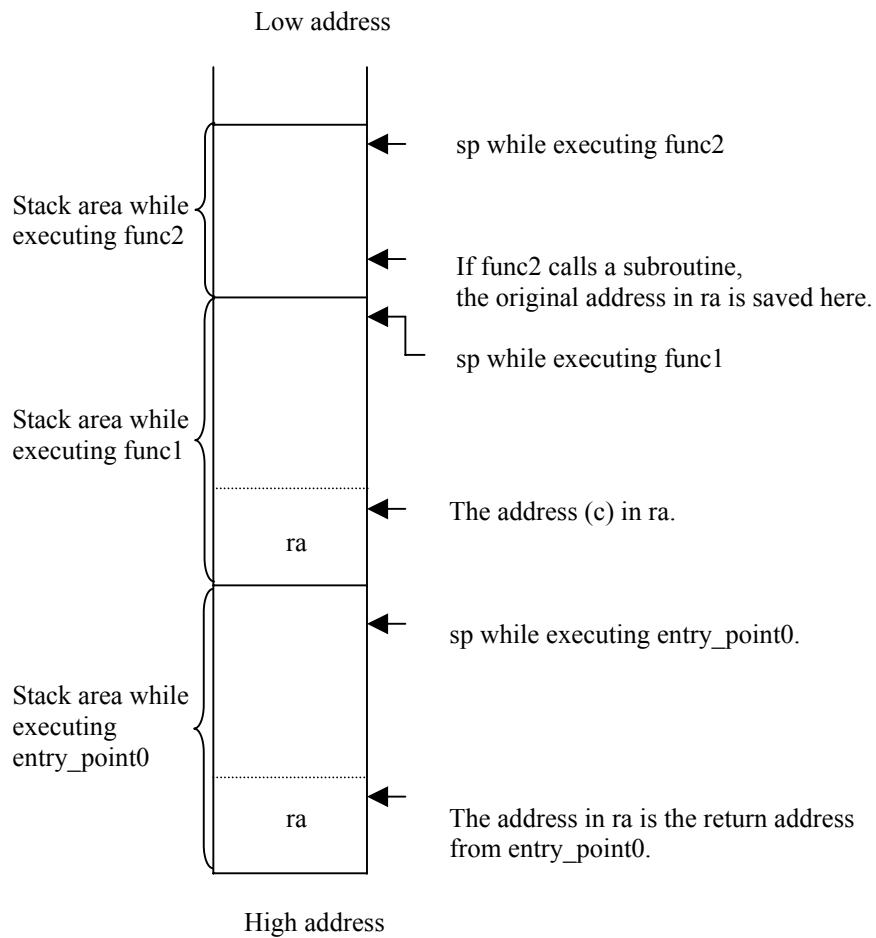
Low address

sp while executing func2

Stack area while executing func2

If func2 calls a subroutine, the original address in ra is saved here.

sp while executing func1

Stack area while executing func1

The address (c) in ra.

ra

sp while executing entry_point0.

Stack area while executing entry_point0

ra

The address in ra is the return address from entry_point0.

High address